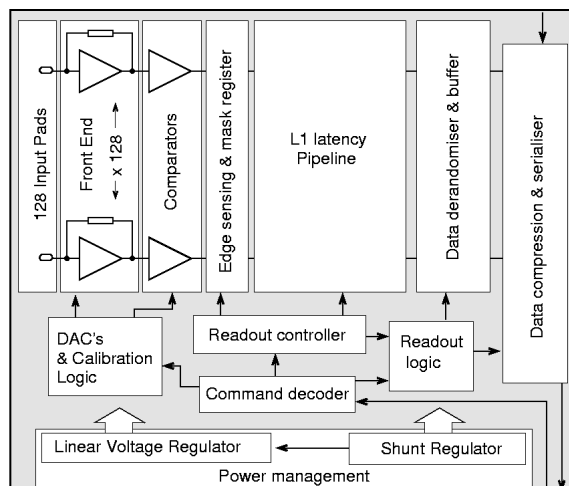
128 Input Pads

Front End

x 128

Comparators

Edge sensing & mask register

L1 latency Pipeline

Data derandomiser & buffer

Data compression & serialiser

DAC's & Calibration Logic

Readout controller

Readout logic

Command decoder

Linear Voltage Regulator

Shunt Regulator

Power management